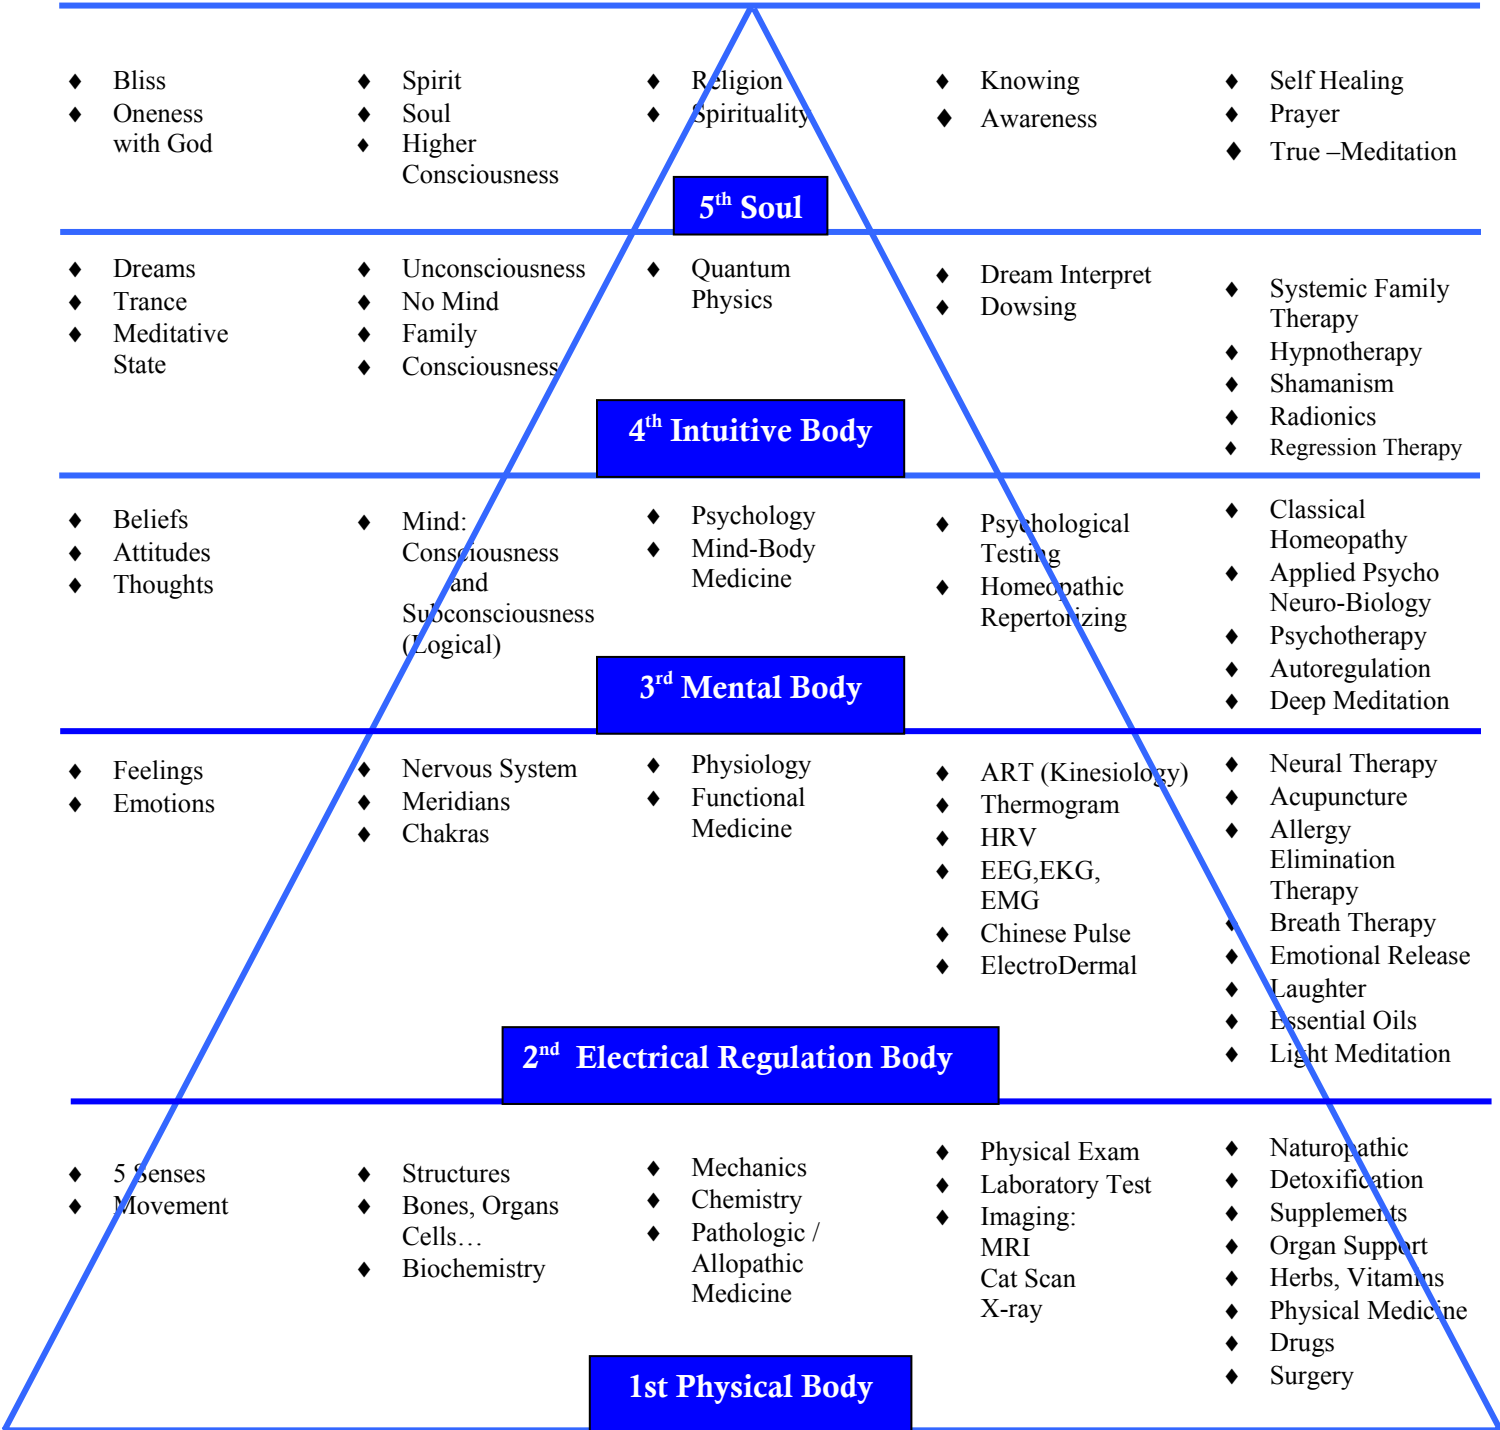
♦ Bliss
♦ Oneness with God

♦ Spirit
♦ Soul
♦ Higher Consciousness

♦ Religion
♦ Spirituality

♦ Knowing
♦ Awareness

♦ Self Healing
♦ Prayer
♦ True –Meditation

5$^{th}$ Soul

♦ Dreams
♦ Trance
♦ Meditative State

♦ Unconsciousness
♦ No Mind
♦ Family
♦ Consciousness

♦ Quantum Physics

♦ Dream Interpret
♦ Dowsing

♦ Systemic Family Therapy
♦ Hypnotherapy
♦ Shamanism
♦ Radionics
♦ Regression Therapy

4$^{th}$ Intuitive Body

♦ Beliefs
♦ Attitudes
♦ Thoughts

♦ Mind: Consciousness and Subconsciousness (Logical)

♦ Psychology
♦ Mind-Body Medicine

♦ Psychological Testing
♦ Homeopathic Repertorizing

♦ Classical Homeopathy
♦ Applied Psycho Neuro-Biology
♦ Psychotherapy
♦ Autoregulation
♦ Deep Meditation

3$^{rd}$ Mental Body

♦ Feelings
♦ Emotions

♦ Nervous System
♦ Meridians
♦ Chakras

♦ Physiology
♦ Functional Medicine

♦ ART (Kinesiology)
♦ Thermogram
♦ HRV
♦ EEG,EKG, EMG
♦ Chinese Pulse
♦ ElectroDermal

♦ Neural Therapy
♦ Acupuncture
♦ Allergy Elimination Therapy
♦ Breath Therapy
♦ Emotional Release
♦ Laughter
♦ Essential Oils
♦ Light Meditation

2$^{nd}$ Electrical Regulation Body

♦ 5 Senses
♦ Movement

♦ Structures
♦ Bones, Organs Cells…
♦ Biochemistry

♦ Mechanics
♦ Chemistry
♦ Pathologic / Allopathic Medicine

♦ Physical Exam
♦ Laboratory Test
♦ Imaging: MRI Cat Scan X-ray

♦ Naturopathic
♦ Detoxification
♦ Supplements
♦ Organ Support
♦ Herbs, Vitamins
♦ Physical Medicine
♦ Drugs
♦ Surgery

1st Physical Body